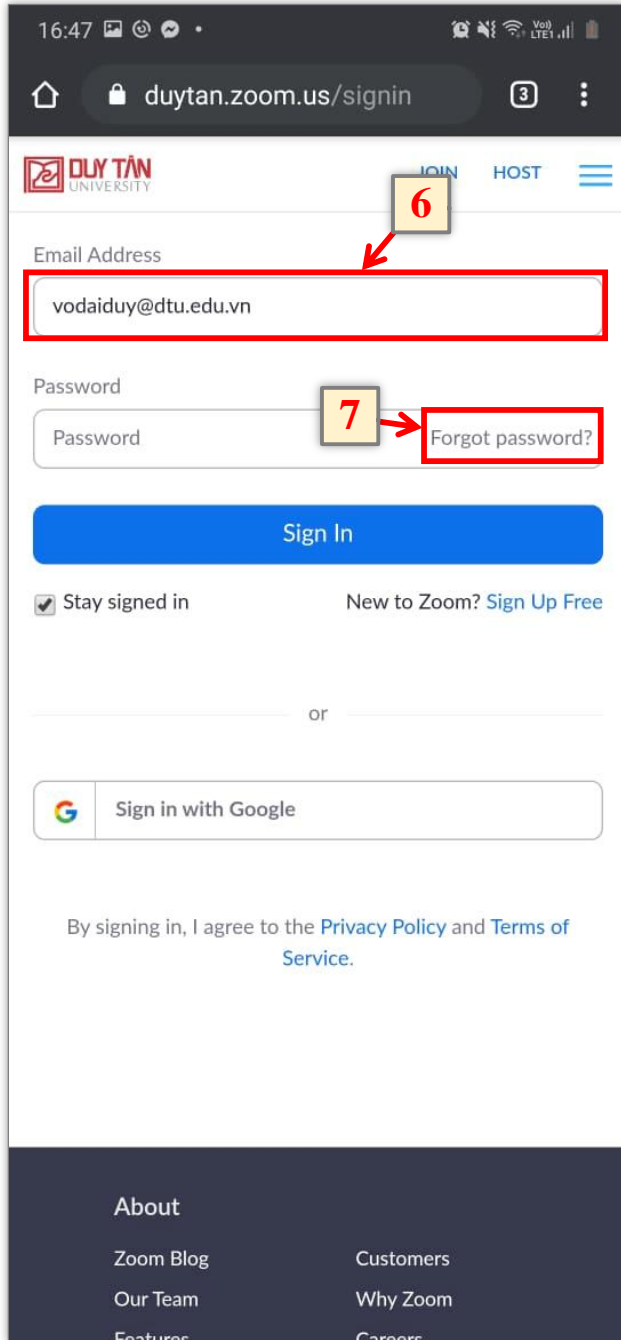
16:47

duytan.zoom.us/signin

3

DUY TÂN
UNIVERSITY

JOIN HOST

6

Email Address

vodaiduy@dtu.edu.vn

Password

7

Password

Forgot password?

Sign In

Stay signed in

New to Zoom? Sign Up Free

or

Sign in with Google

By signing in, I agree to the Privacy Policy and Terms of Service.

About

Zoom Blog

Customers

Our Team

Why Zoom

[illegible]

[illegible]